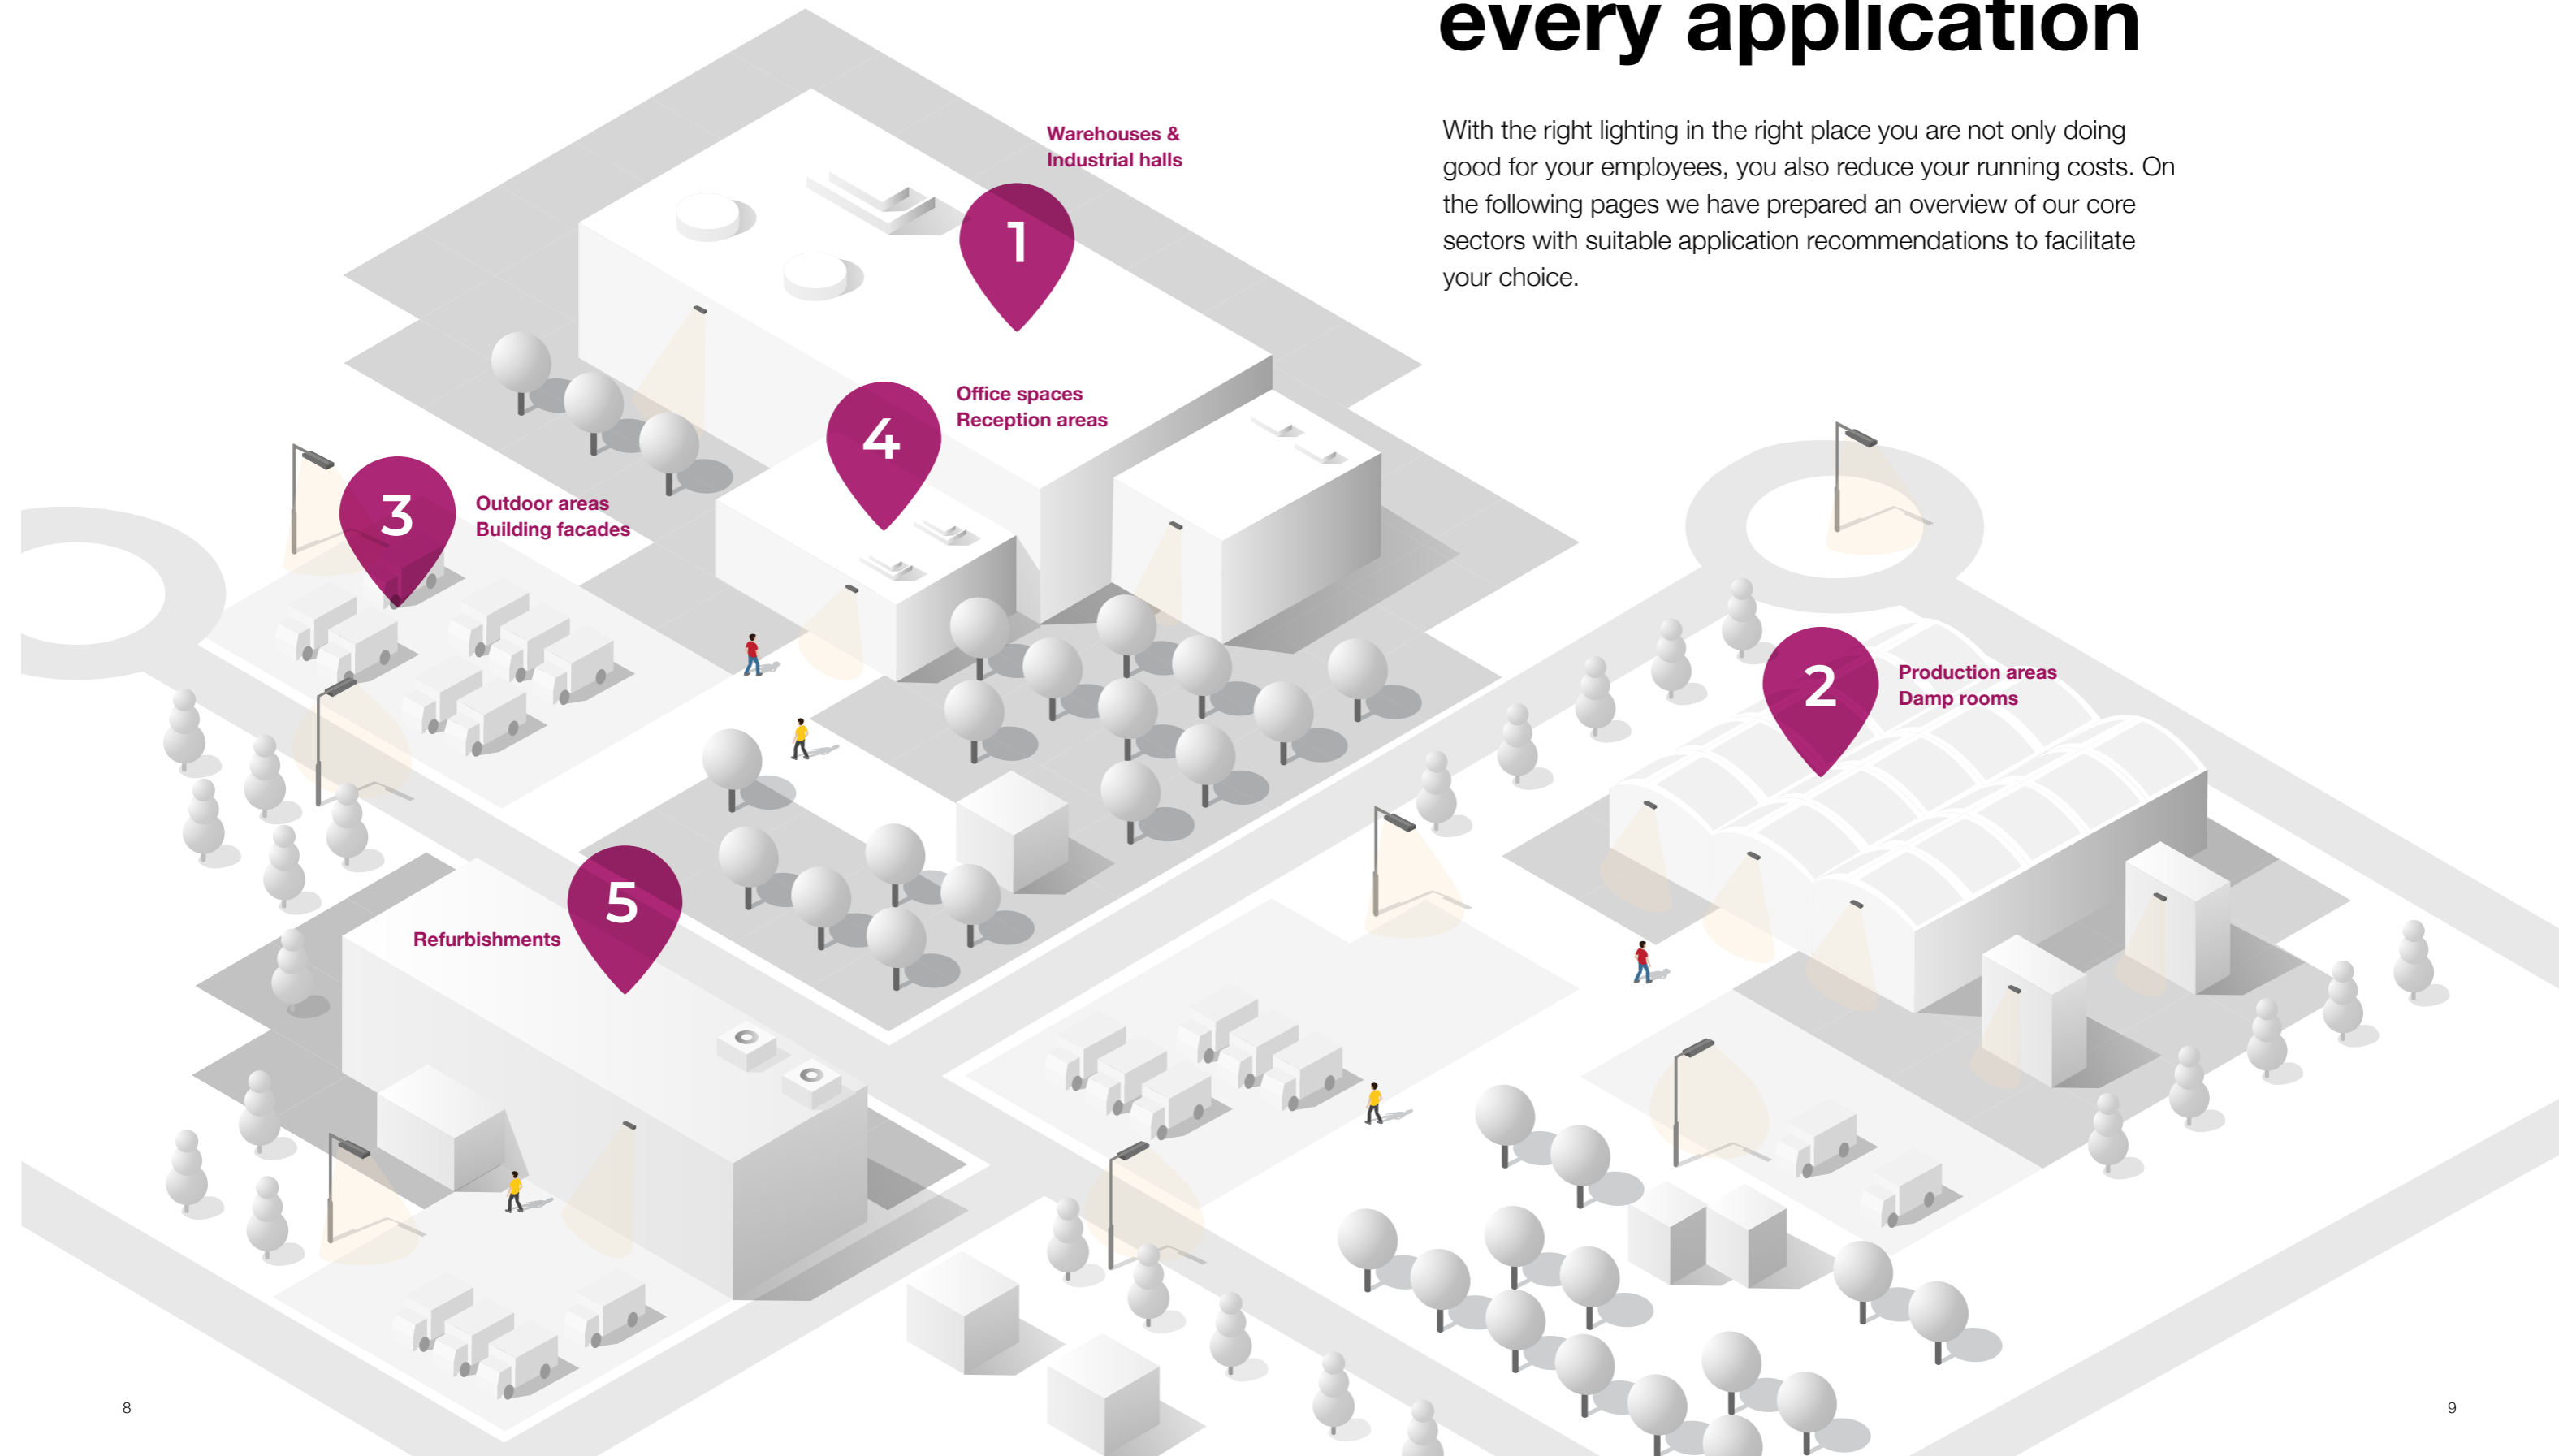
every application

With the right lighting in the right place you are not only doing good for your employees, you also reduce your running costs. On the following pages we have prepared an overview of our core sectors with suitable application recommendations to facilitate your choice.

1
Warehouses & Industrial halls

4
Office spaces
Reception areas

3
Outdoor areas
Building facades

2
Production areas
Damp rooms

5
Refurbishments

8

9